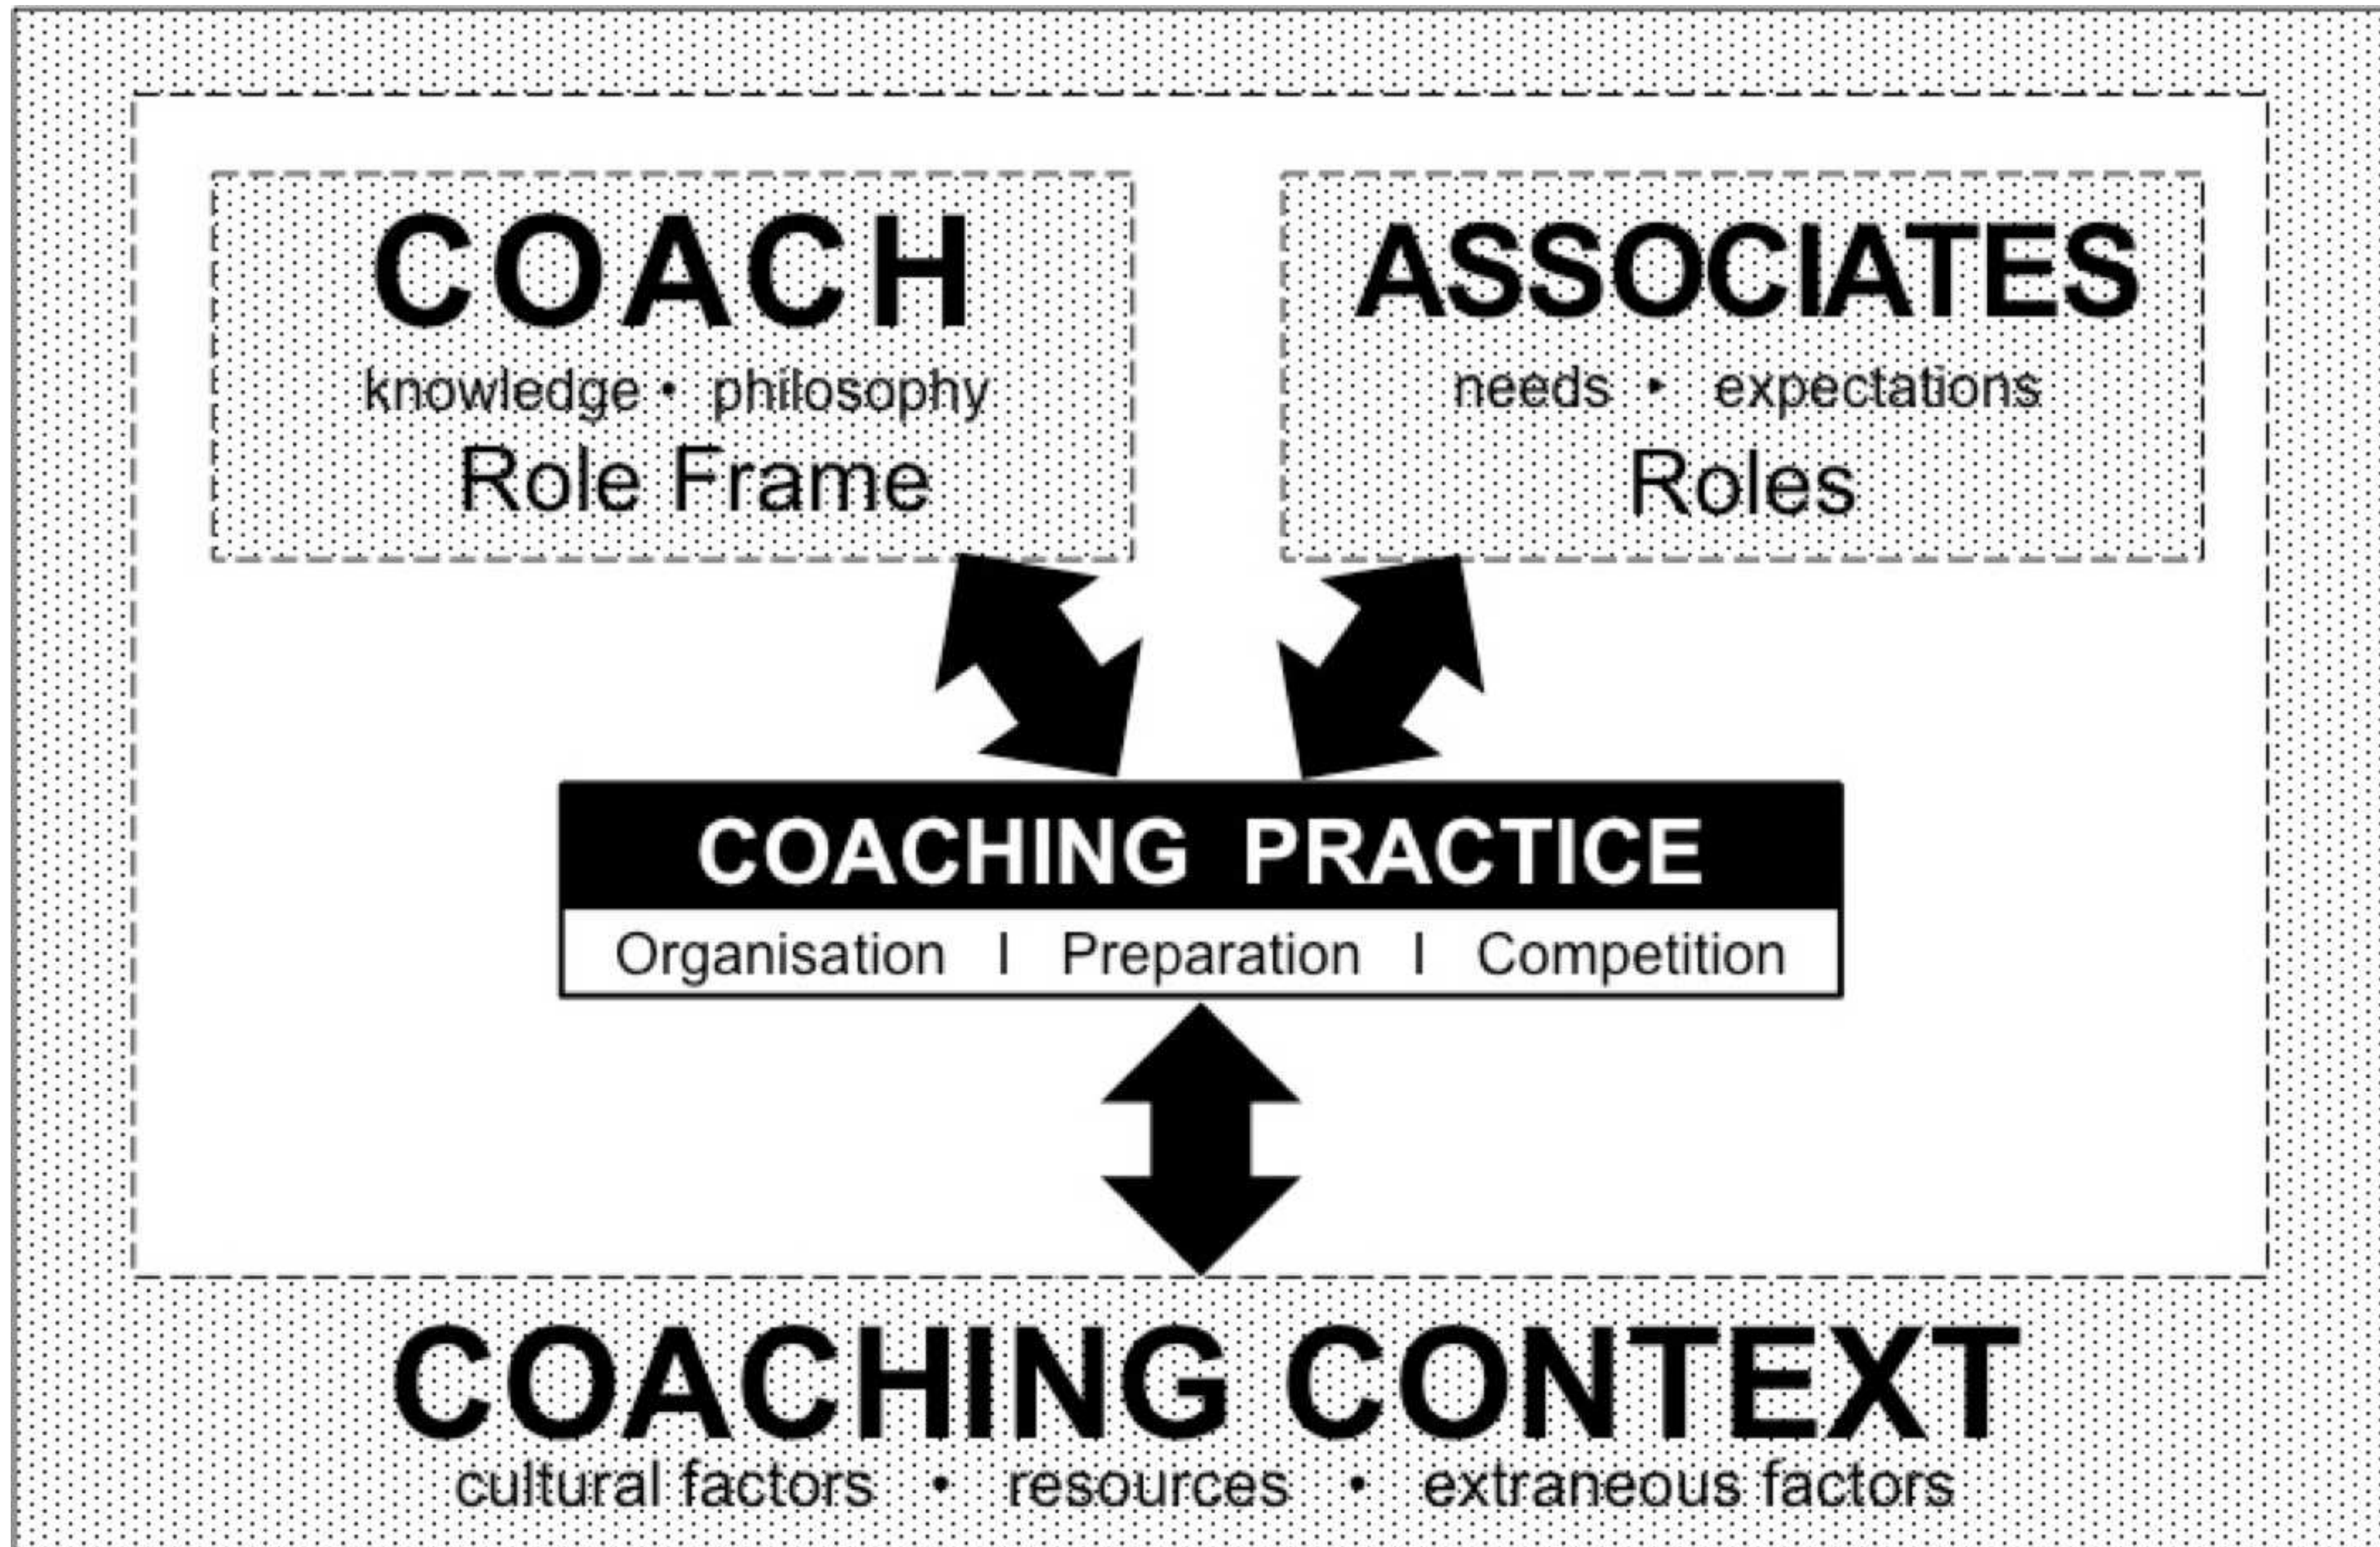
COACH
knowledge • philosophy
Role Frame

ASSOCIATES
needs • expectations
Roles

COACHING PRACTICE
Organisation | Preparation | Competition

COACHING CONTEXT
cultural factors • resources • extraneous factors